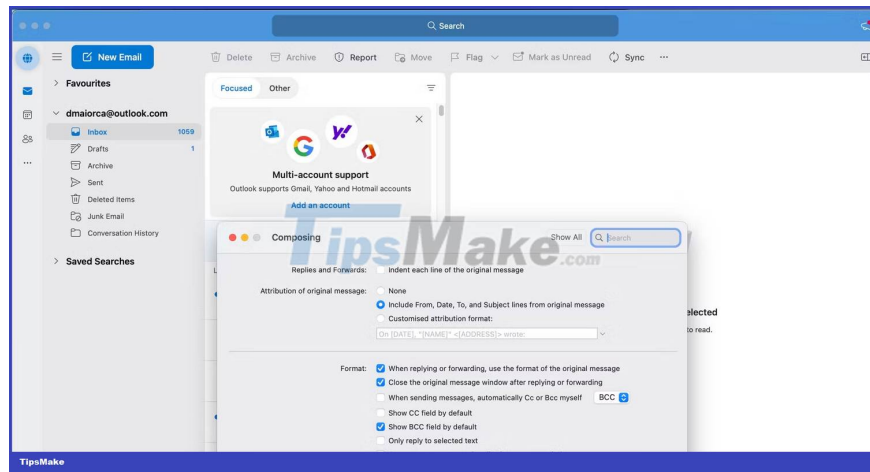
Search

New Email

Delete Archive Report Move Flag Mark as Unread Sync ···

Favourites

dmaiorca@outlook.com

Inbox 1059

Drafts 1

Archive

Sent

Deleted Items

Junk Email

Conversation History

Saved Searches

Focused Other

Multi-account support

Outlook supports Gmail, Yahoo and Hotmail accounts

Add an account

Composing

Show All

Search

TipsMake.com

Replies and Forwards: Indent each line of the original message

Attribution of original message: None

Include From, Date, To, and Subject lines from original message

Customised attribution format:

On [DATE], "[NAME]" <[ADDRESS]> wrote:

Format: When replying or forwarding, use the format of the original message

Close the original message window after replying or forwarding

When sending messages, automatically Cc or Bcc myself BCC

Show CC field by default

Show BCC field by default

Only reply to selected text

elected

to read.

TipsMake